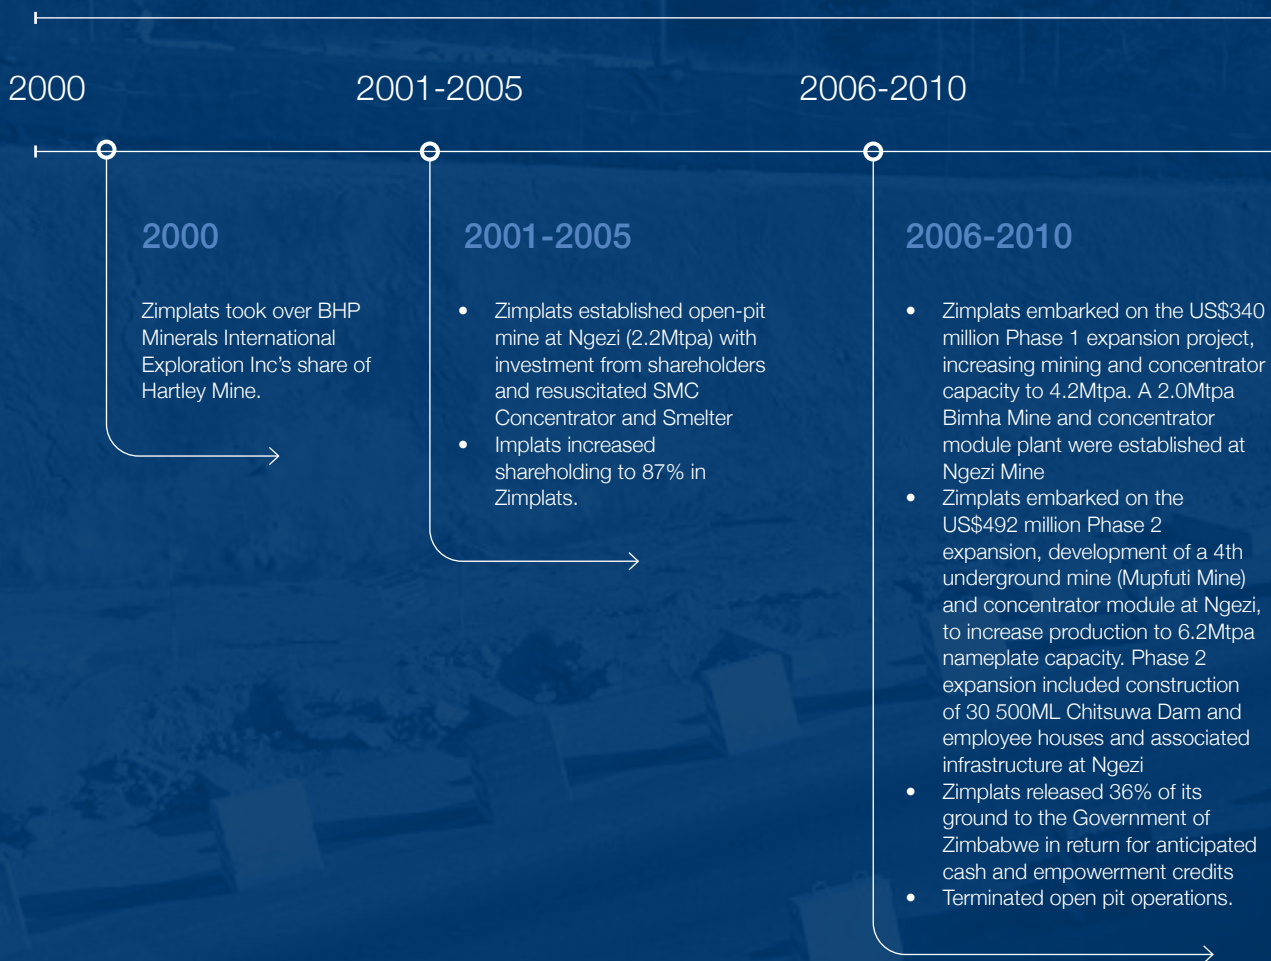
2000

2001-2005

2006-2010

2000

Zimplats took over BHP Minerals International Exploration Inc's share of Hartley Mine.

2001-2005

- Zimplats established open-pit mine at Ngezi (2.2Mtpa) with investment from shareholders and resuscitated SMC Concentrator and Smelter
- Implats increased shareholding to 87% in Zimplats.

2006-2010

- Zimplats embarked on the US\$340 million Phase 1 expansion project, increasing mining and concentrator capacity to 4.2Mtpa. A 2.0Mtpa Bimha Mine and concentrator module plant were established at Ngezi Mine
- Zimplats embarked on the US\$492 million Phase 2 expansion, development of a 4th underground mine (Mupfuti Mine) and concentrator module at Ngezi, to increase production to 6.2Mtpa nameplate capacity. Phase 2 expansion included construction of 30 500ML Chitsuwa Dam and employee houses and associated infrastructure at Ngezi
- Zimplats released 36% of its ground to the Government of Zimbabwe in return for anticipated cash and empowerment credits
- Terminated open pit operations.